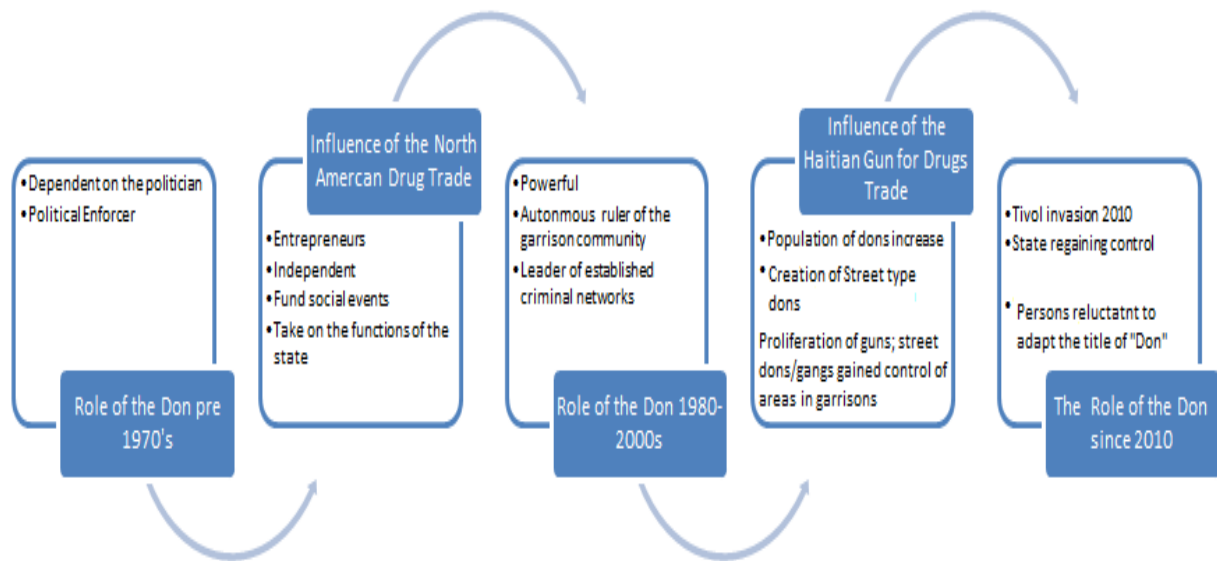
•Dependent on the politician
•Political Enforcer

Role of the Don pre 1970's

Influence of the North Amercan Drug Trade

•Entrepreneurs
•Independent
•Fund social events
•Take on the functions of the state

•Powerful
•Autonmous ruler of the garrison community
•Leader of established criminal networks

Role of the Don 1980-2000s

Influence of the Haitian Gun for Drugs Trade

•Population of dons increase
•Creation of Street type dons
Proliferation of guns; street dons/gangs gained control of areas in garrisons

•Tivol invasion 2010
•State regaining control
•Persons reluctatnt to adapt the title of "Don"

The Role of the Don since 2010